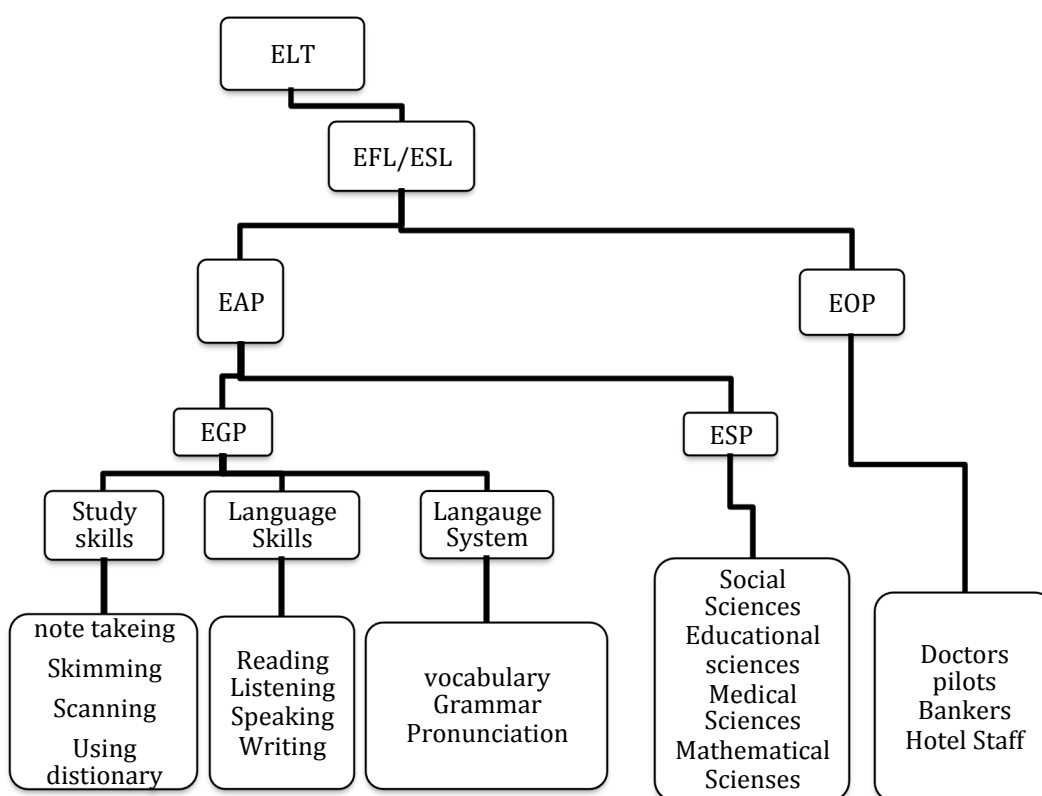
ELT

EFL/ESL

EAP

EOP

EGP

ESP

Study skills

Language Skills

Langauge System

note takeing
Skimming
Scanning
Using distionary

Reading
Listening
Speaking
Writing

vocabulary
Grammar
Pronunciation

Social Sciences
Educational sciences
Medical Sciences
Mathematical Scienses

Doctors
pilots
Bankers
Hotel Staff